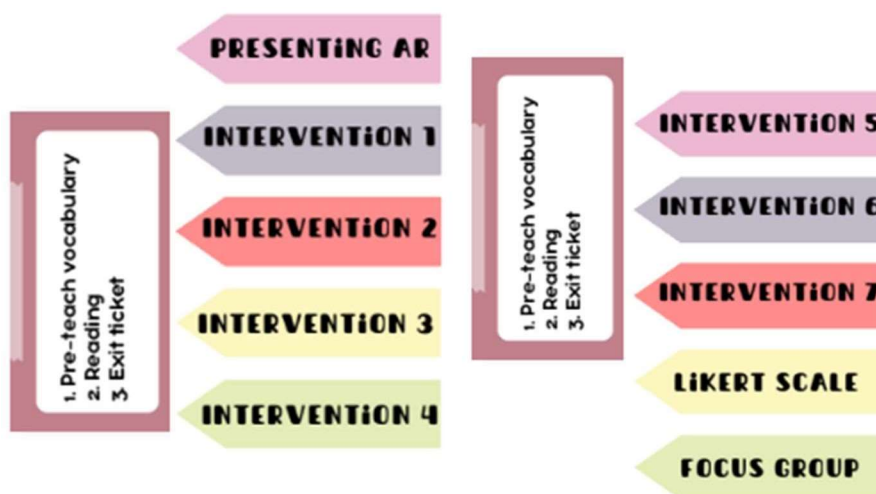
1. Pre-teach vocabulary
2. Reading
3. Exit ticket

PRESENTING AR

INTERVENTION 1

INTERVENTION 2

INTERVENTION 3

INTERVENTION 4

1. Pre-teach vocabulary
2. Reading
3. Exit ticket

INTERVENTION 5

INTERVENTION 6

INTERVENTION 7

LIKERT SCALE

FOCUS GROUP